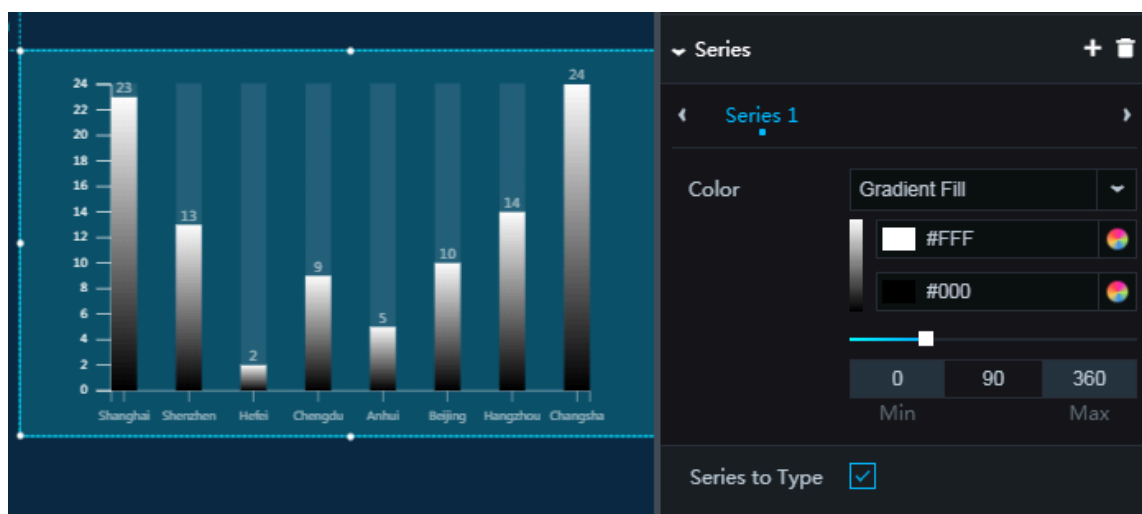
24
22
20
18
16
14
12
10
8
6
4
2
0

23
13
2
9
5
10
14
24

Shanghai Shenzhen Hefei Chengdu Anhui Beijing Hangzhou Changsha

Series

Series 1

Color
Gradient Fill
#FFF
#000
0
90
360
Min
Max

Series to Type